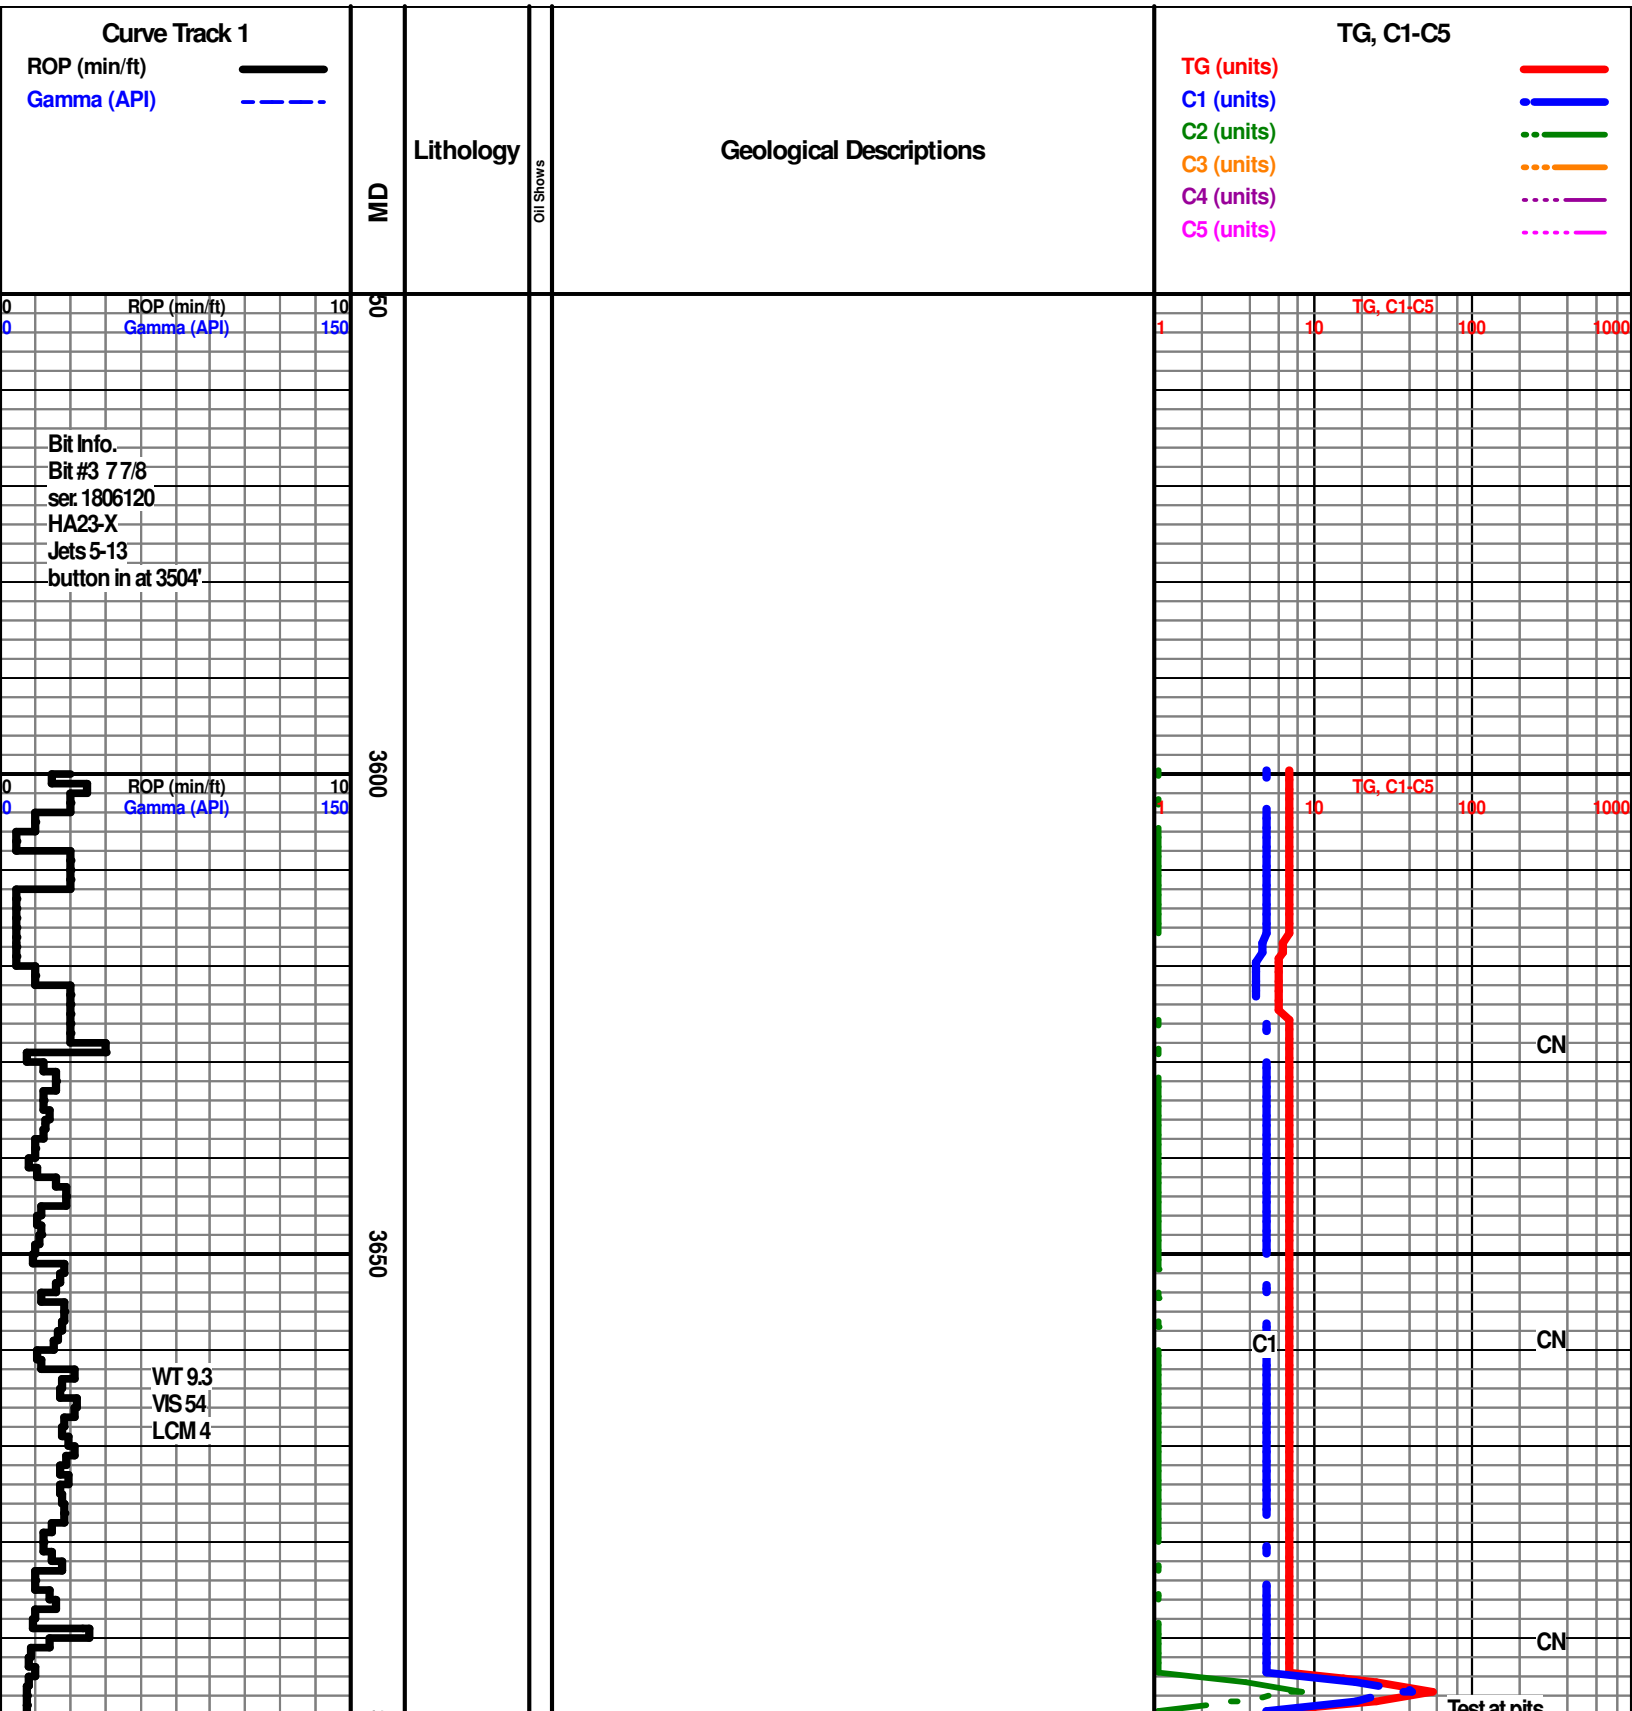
Curve Track 1
ROP (min/ft)
Gamma (API)

MD

Lithology

Oil Shows

Geological Descriptions

TG, C1-C5
TG (units)
C1 (units)
C2 (units)
C3 (units)
C4 (units)
C5 (units)

0 ROP (min/ft) 10
0 Gamma (API) 150

50

TG, C1-C5
1 10 100 1000

Bit Info.
Bit #3 7 7/8
ser. 1806120
HA23-X
Jets 5-13
button in at 3504'

0 ROP (min/ft) 10
0 Gamma (API) 150

3600

TG, C1-C5
1 10 100 1000

CN

3650

C1

CN

WT 9.3
VIS 54
LCM 4

CN

Test at pits